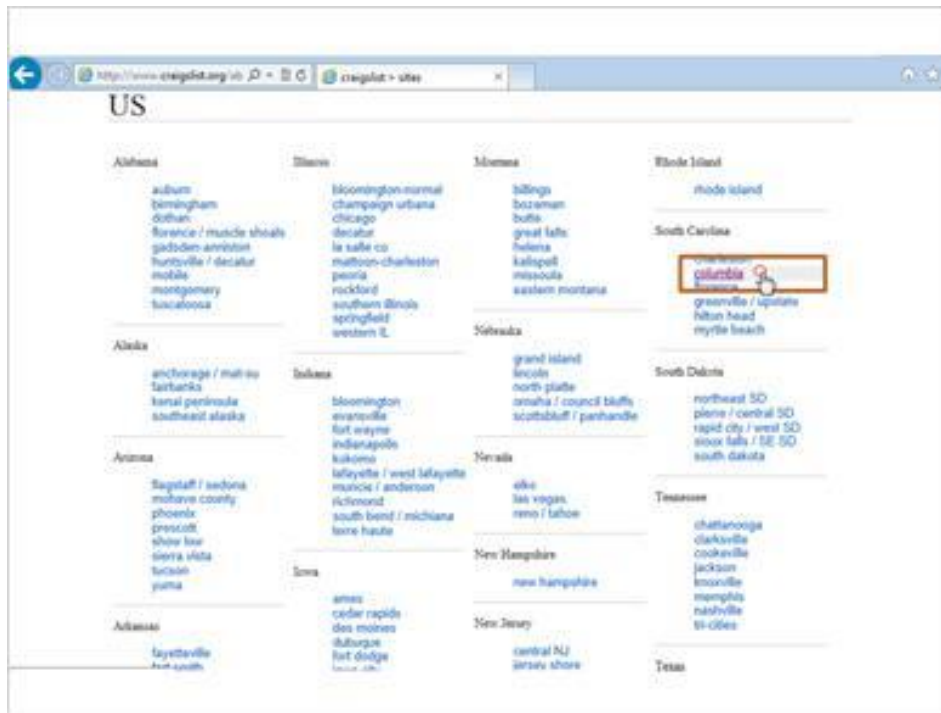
http://www.craigslist.org/ab craigslist > sites ×

US

Alabama

auburn
birmingham
dothan
florence / muscle shoals
gadsden-anniston
huntsville / decatur
mobile
montgomery
tuscaloosa

Alaska

anchorage / mat-su
fairbanks
kenai peninsula
southeast alaska

Arizona

flagstaff / sedona
mohave county
phoenix
prescott
show low
sierra vista
tucson
yuma

Arkansas

fayetteville
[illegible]

Illinois

bloomington-normal
champaign urbana
chicago
decatur
la salle co
mattoon-charleston
peoria
rockford
southern illinois
springfield
western IL

Indiana

bloomington
evansville
fort wayne
indianapolis
kokomo
lafayette / west lafayette
muncie / anderson
richmond
south bend / michiana
terre haute

Iowa

ames
cedar rapids
des moines
dubuque
fort dodge
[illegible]

Montana

billings
bozeman
butte
great falls
helena
kalispell
missoula
eastern montana

Nebraska

grand island
lincoln
north platte
omaha / council bluffs
scottsbluff / panhandle

Nevada

elko
las vegas
reno / tahoe

New Hampshire

new hampshire

New Jersey

central NJ
jersey shore

Rhode Island

rhode island

South Carolina

charleston
columbia
florence
greenville / upstate
hilton head
myrtle beach

South Dakota

northeast SD
pierre / central SD
rapid city / west SD
sioux falls / SE SD
south dakota

Tennessee

chattanooga
clarksville
cookeville
jackson
knoxville
memphis
nashville
tri-cities

Texas